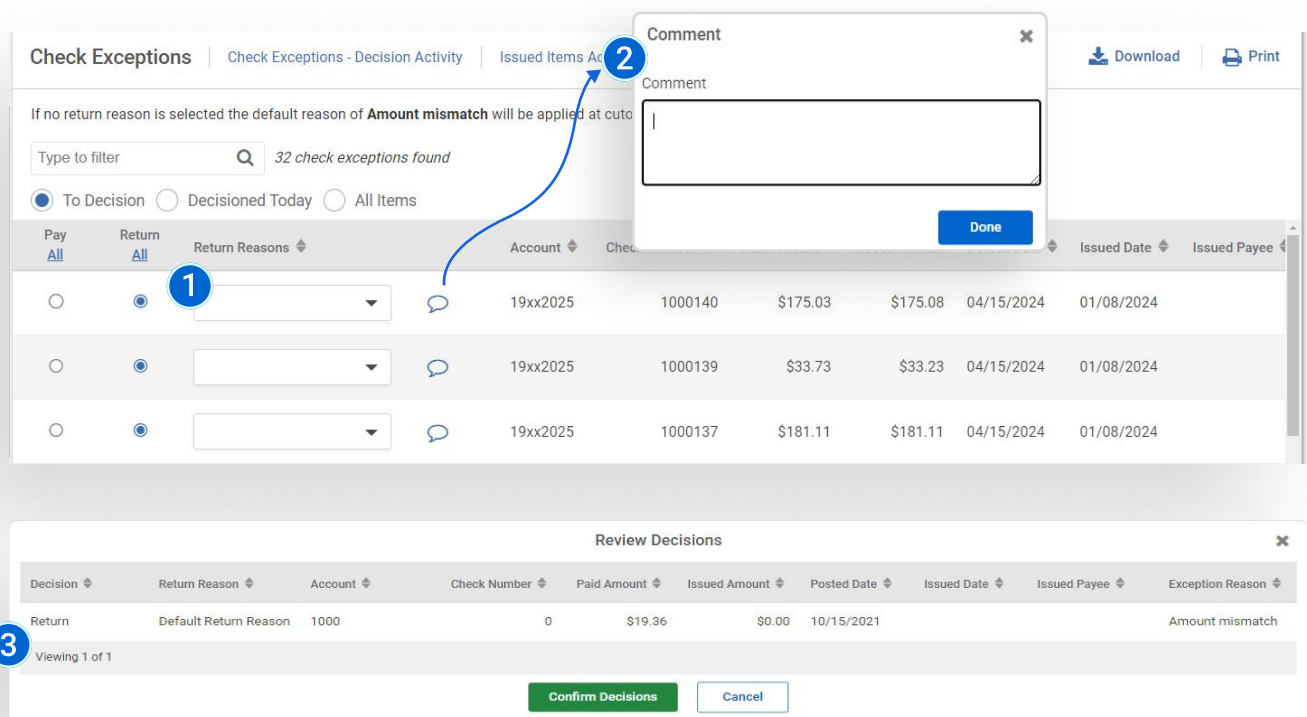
Check Exceptions | Check Exceptions - Decision Activity | Issued Items Ac

Comment

Comment

Done

Download Print

If no return reason is selected the default reason of **Amount mismatch** will be applied at cuto

Type to filter 32 check exceptions found

To Decision Decisioned Today All Items

| Pay All | Return All | Return Reasons | | Account | Chec | | | | Issued Date | Issued Payee |
|---|---|---|---|---|---|---|---|---|---|---|
| | | | | 19xx2025 | 1000140 | \$175.03 | \$175.08 | 04/15/2024 | 01/08/2024 | |
| | | | | 19xx2025 | 1000139 | \$33.73 | \$33.23 | 04/15/2024 | 01/08/2024 | |
| | | | | 19xx2025 | 1000137 | \$181.11 | \$181.11 | 04/15/2024 | 01/08/2024 | |

1

2

Review Decisions

| Decision | Return Reason | Account | Check Number | Paid Amount | Issued Amount | Posted Date | Issued Date | Issued Payee | Exception Reason |
|---|---|---|---|---|---|---|---|---|---|
| Return | Default Return Reason | 1000 | 0 | \$19.36 | \$0.00 | 10/15/2021 | | | Amount mismatch |

3

Viewing 1 of 1

Confirm Decisions Cancel